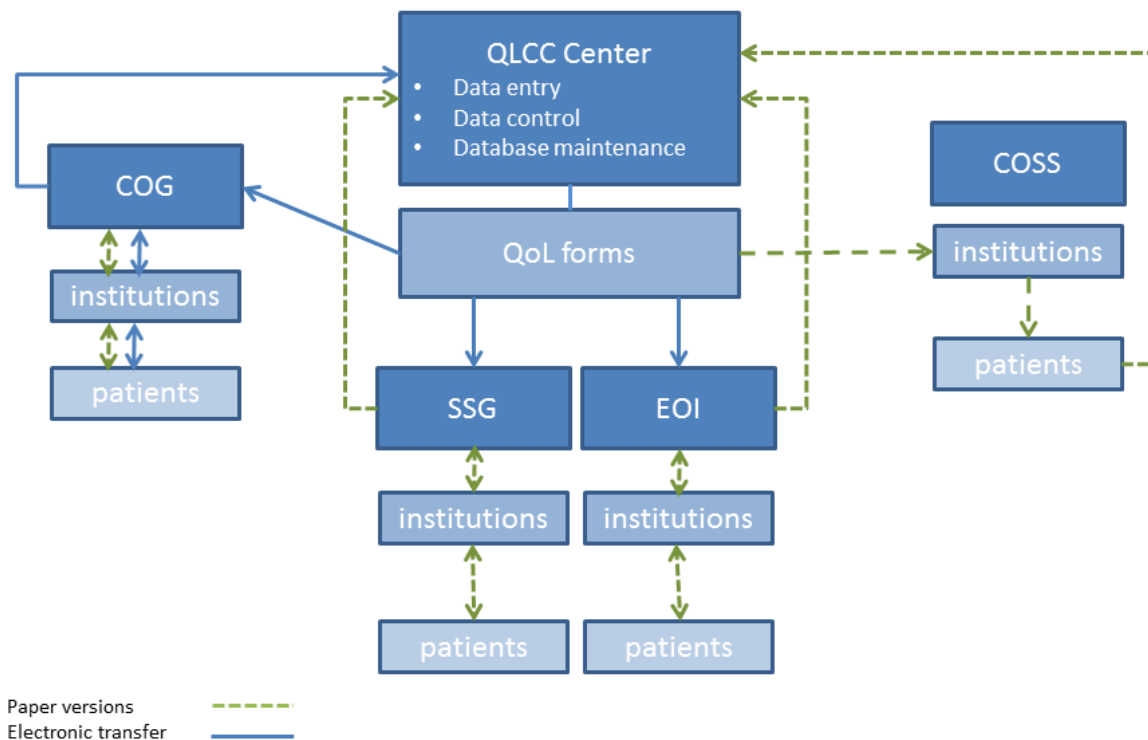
QLCC Center
• Data entry
• Data control
• Database maintenance

COG

institutions

patients

QoL forms

COSS

institutions

patients

SSG

EOI

institutions

institutions

patients

patients

Paper versions
Electronic transfer